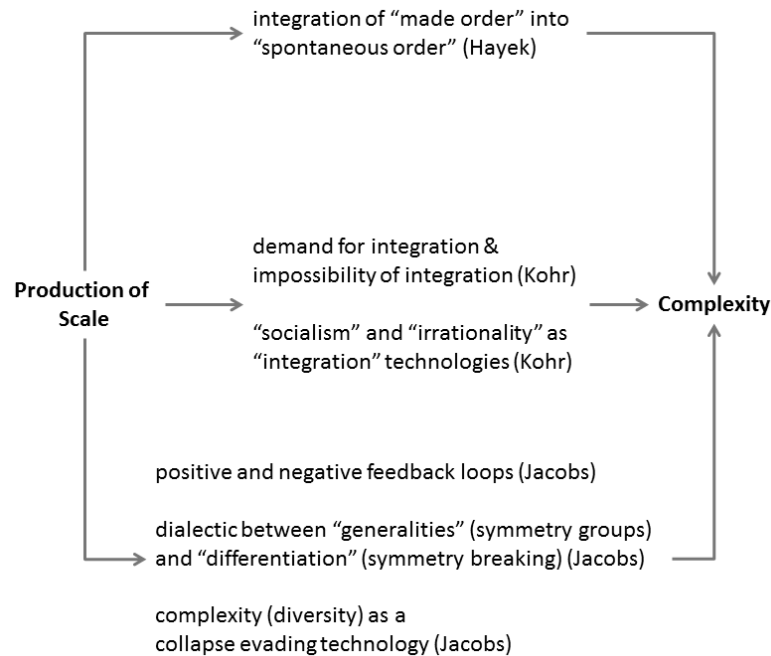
integration of “made order” into “spontaneous order” (Hayek)

Production of Scale

demand for integration & impossibility of integration (Kohr)

“socialism” and “irrationality” as “integration” technologies (Kohr)

Complexity

positive and negative feedback loops (Jacobs)

dialectic between “generalities” (symmetry groups) and “differentiation” (symmetry breaking) (Jacobs)

complexity (diversity) as a collapse evading technology (Jacobs)